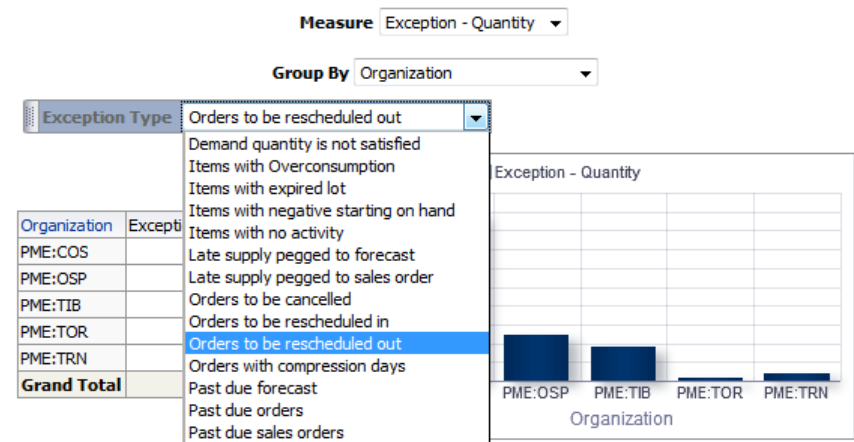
Measure Exception - Quantity

Group By Organization

Exception Type Orders to be rescheduled out

Demand quantity is not satisfied
Items with Overconsumption
Items with expired lot
Items with negative starting on hand
Items with no activity
Late supply pegged to forecast
Late supply pegged to sales order
Orders to be cancelled
Orders to be rescheduled in
Orders to be rescheduled out
Orders with compression days
Past due forecast
Past due orders
Past due sales orders

| Organization | Excepti |
|---|---|
| PME:COS | |
| PME:OSP | |
| PME:TIB | |
| PME:TOR | |
| PME:TRN | |
| Grand Total | |

Exception - Quantity

PME:OSP PME:TIB PME:TOR PME:TRN
Organization